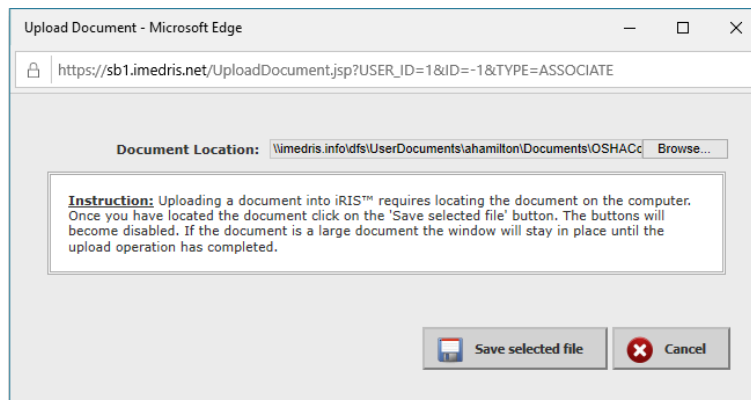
Upload Document - Microsoft Edge

https://sb1.imedris.net/UploadDocument.jsp?USER_ID=1&ID=-1&TYPE=ASSOCIATE

Document Location: \\imedris.info\dfs\UserDocuments\ahamilton\Documents\OSHACc Browse...

Instruction: Uploading a document into iRIS™ requires locating the document on the computer. Once you have located the document click on the 'Save selected file' button. The buttons will become disabled. If the document is a large document the window will stay in place until the upload operation has completed.

Save selected file

Cancel